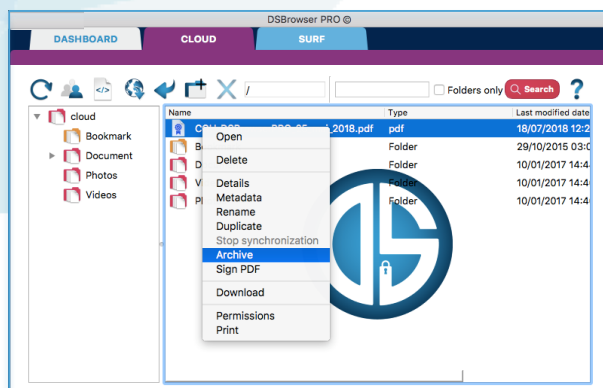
DSBrowser PRO ©

DASHBOARD
CLOUD
SURF

/
Folders only
Search
?

cloud
Bookmark
Document
Photos
Videos

| Name | Type | Last modified date |
|---|---|---|
| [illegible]_2018.pdf | pdf | 18/07/2018 12:2 |
| B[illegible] | Folder | 29/10/2015 03:0 |
| D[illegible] | Folder | 10/01/2017 14:4 |
| V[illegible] | Folder | 10/01/2017 14:4 |
| P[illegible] | Folder | 10/01/2017 14:4 |

Open
Delete
Details
Metadata
Rename
Duplicate
Stop synchronization
Archive
Sign PDF
Download
Permissions
Print